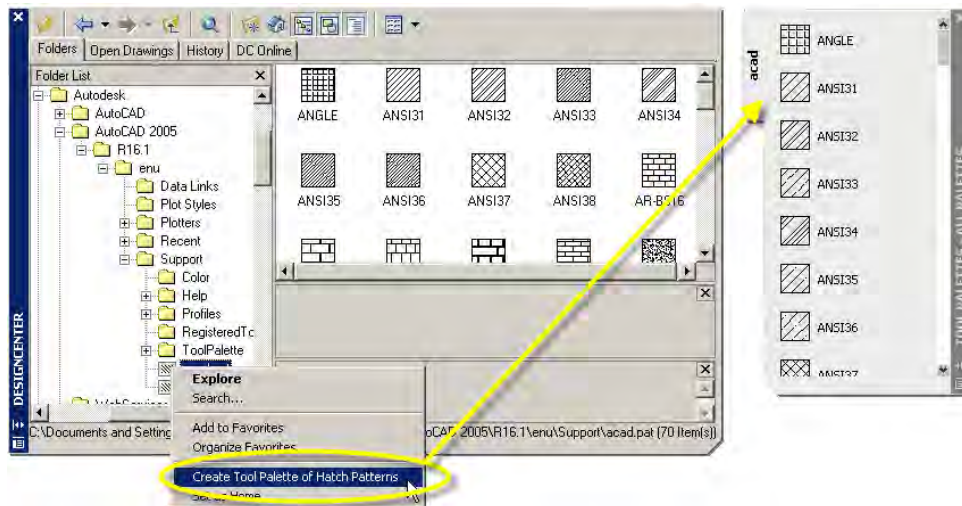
Folders | Open Drawings | History | DC Online

Folder List
Autodesk
AutoCAD
AutoCAD 2005
R16.1
enu
Data Links
Plot Styles
Plotters
Recent
Support
Color
Help
Profiles
RegisteredTc
ToolPalette
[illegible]

ANGLE
ANSI31
ANSI32
ANSI33
ANSI34
ANSI35
ANSI36
ANSI37
ANSI38
AR-B816

DESIGNCENTER

Explore
Search...
Add to Favorites
Organize Favorites
Create Tool Palette of Hatch Patterns
Set as Home

C:\Documents and Setting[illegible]oCAD 2005\R16.1\enu\Support\acad.pat (70 Item(s))

acad
ANGLE
ANSI31
ANSI32
ANSI33
ANSI34
ANSI35
ANSI36
ANSI37

TOOL PALETTES - ALL PALETTES